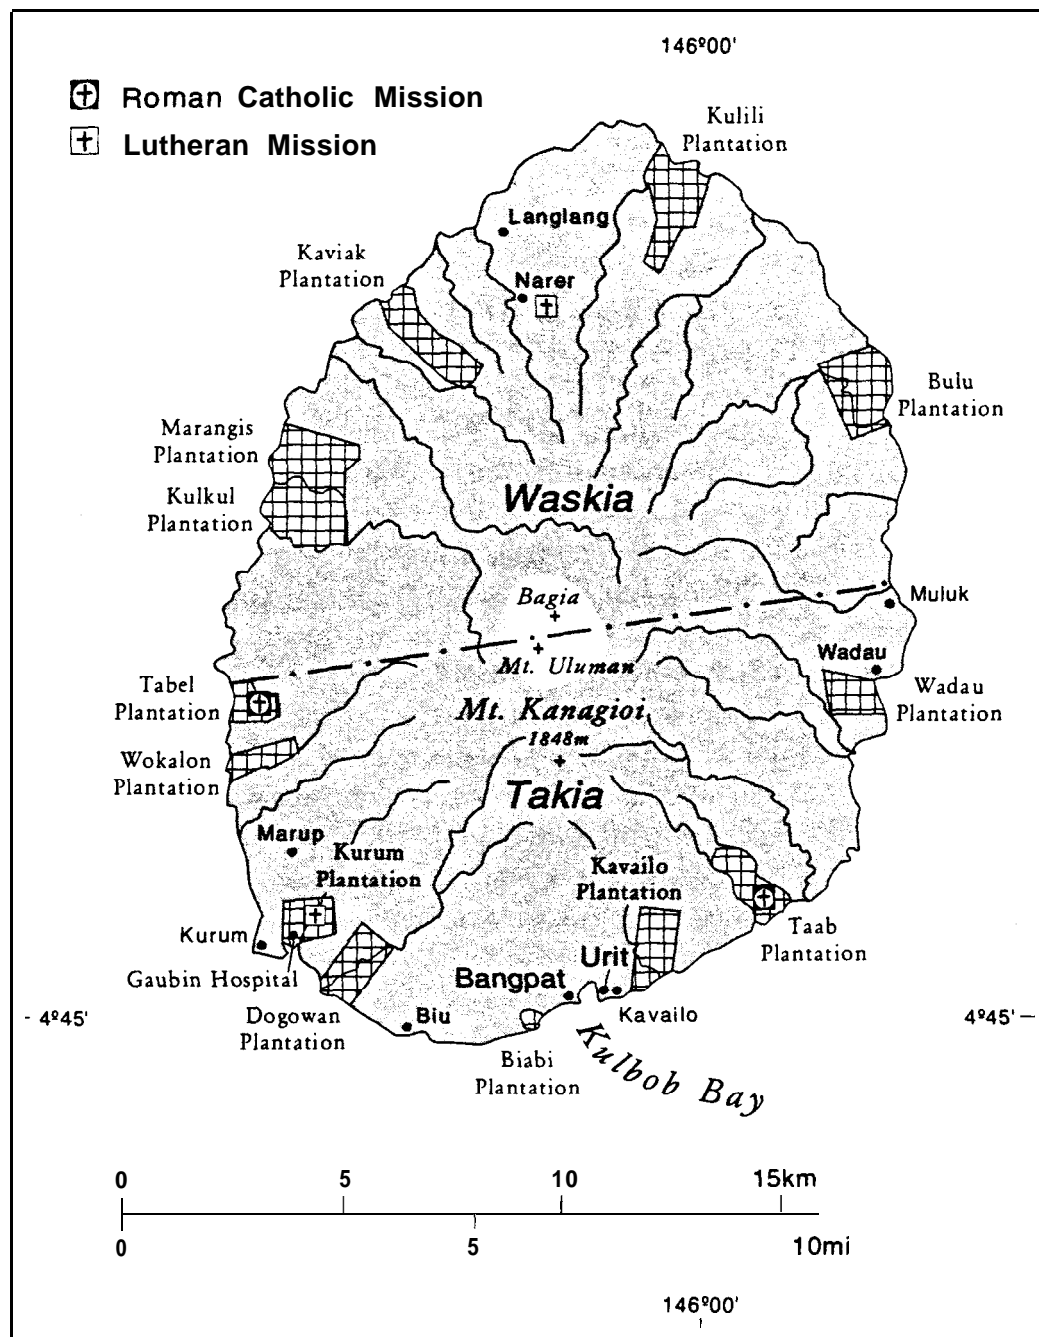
146º00'

Roman Catholic Mission
Lutheran Mission

Kulili Plantation

Langlang

Kaviak Plantation

Narer

Bulu Plantation

Marangis Plantation

Kulkul Plantation

Waskia

Bagia

Muluk

Mt. Uluman

Wadau

Tabel Plantation

Mt. Kanagioi

Wadau Plantation

1848m

Wokalon Plantation

Takia

Marup

Kurum Plantation

Kavailo Plantation

Kurum

Taab Plantation

Gaubin Hospital

Urit

Bangpat

Dogowan Plantation

Biu

Kavailo

- 4º45'

4º45' —

Biabi Plantation

Kulbob Bay

0 5 10 15km

0 5 10mi

146º00'